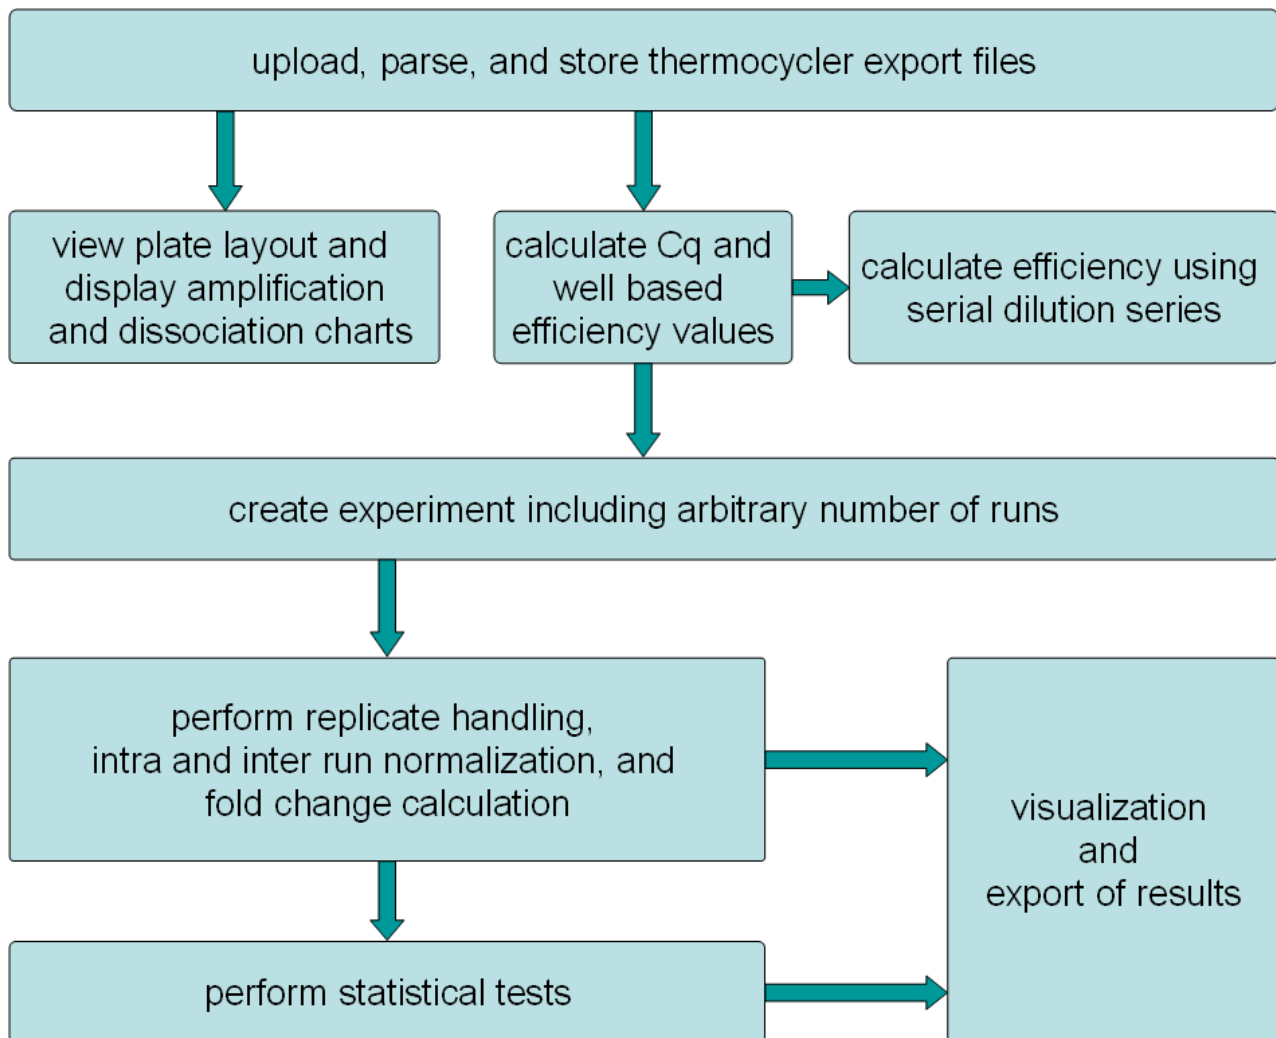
upload, parse, and store thermocycler export files

view plate layout and display amplification and dissociation charts

calculate Cq and well based efficiency values

calculate efficiency using serial dilution series

create experiment including arbitrary number of runs

perform replicate handling, intra and inter run normalization, and fold change calculation

visualization and export of results

perform statistical tests